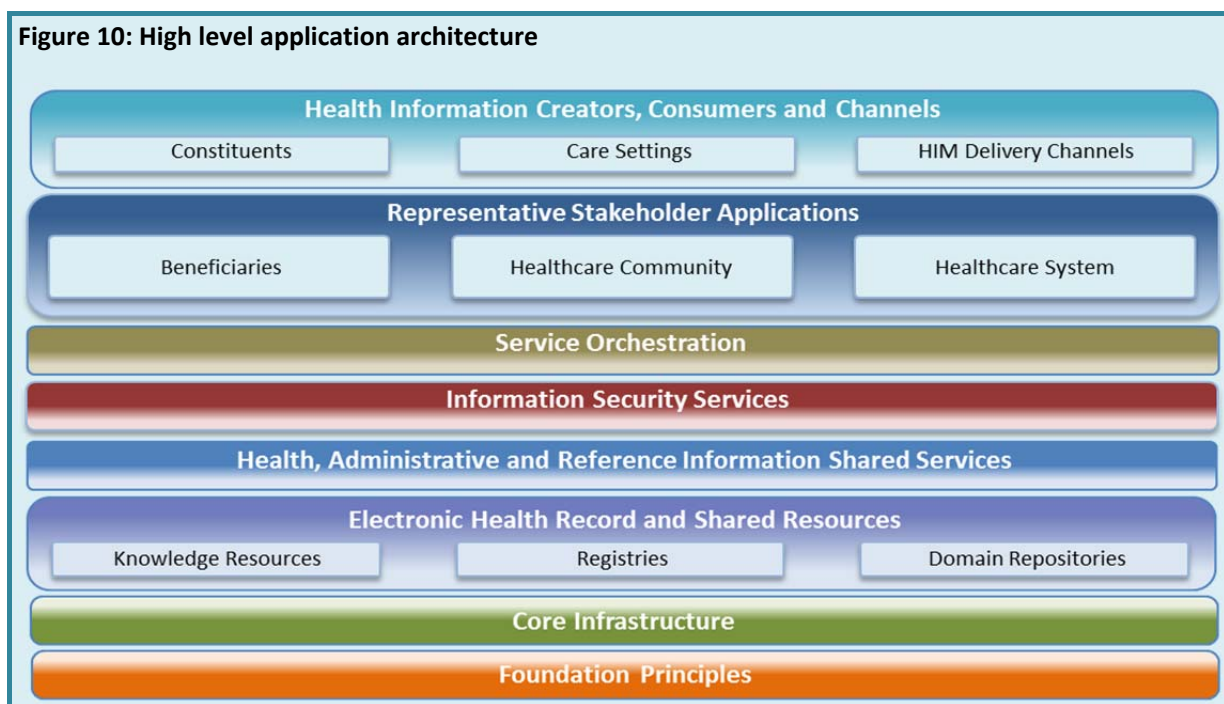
**Figure 10: High level application architecture**

Health Information Creators, Consumers and Channels

Constituents

Care Settings

HIM Delivery Channels

Representative Stakeholder Applications

Beneficiaries

Healthcare Community

Healthcare System

Service Orchestration

Information Security Services

Health, Administrative and Reference Information Shared Services

Electronic Health Record and Shared Resources

Knowledge Resources

Registries

Domain Repositories

Core Infrastructure

Foundation Principles